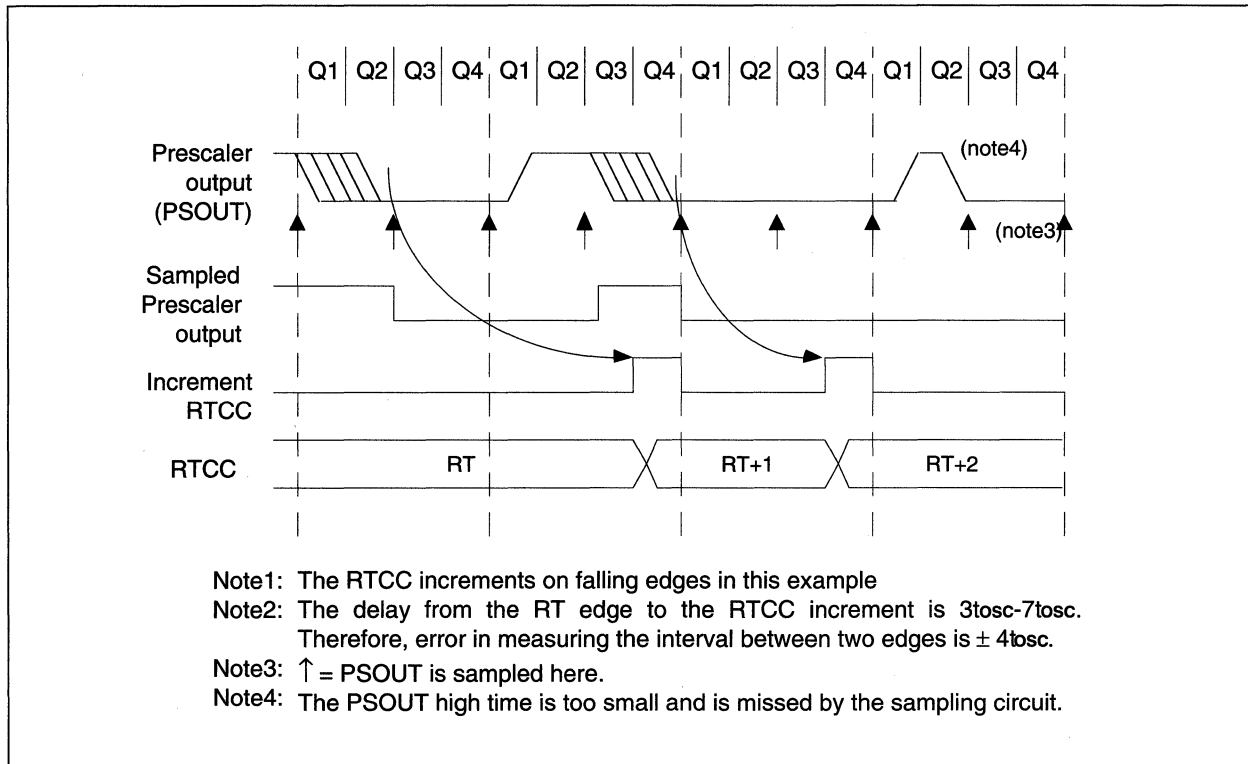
Q1 Q2 Q3 Q4 Q1 Q2 Q3 Q4 Q1 Q2 Q3 Q4 Q1 Q2 Q3 Q4

Prescaler output (PSOUT)

(note4)

(note3)

Sampled Prescaler output

Increment RTCC

RTCC

RT

RT+1

RT+2

Note1: The RTCC increments on falling edges in this example

Note2: The delay from the RT edge to the RTCC increment is 3tosc-7tosc. Therefore, error in measuring the interval between two edges is $\pm$ 4tosc.

Note3: $\uparrow$ = PSOUT is sampled here.

Note4: The PSOUT high time is too small and is missed by the sampling circuit.